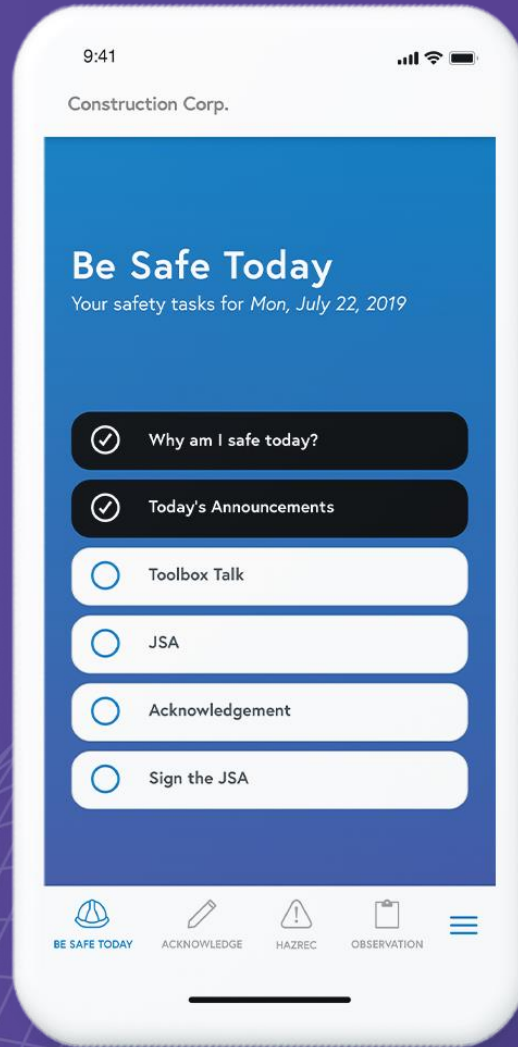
9:41

Construction Corp.

Be Safe Today
Your safety tasks for Mon, July 22, 2019

Why am I safe today?

Today's Announcements

Toolbox Talk

JSA

Acknowledgement

Sign the JSA

BE SAFE TODAY
ACKNOWLEDGE
HAZREC
OBSERVATION